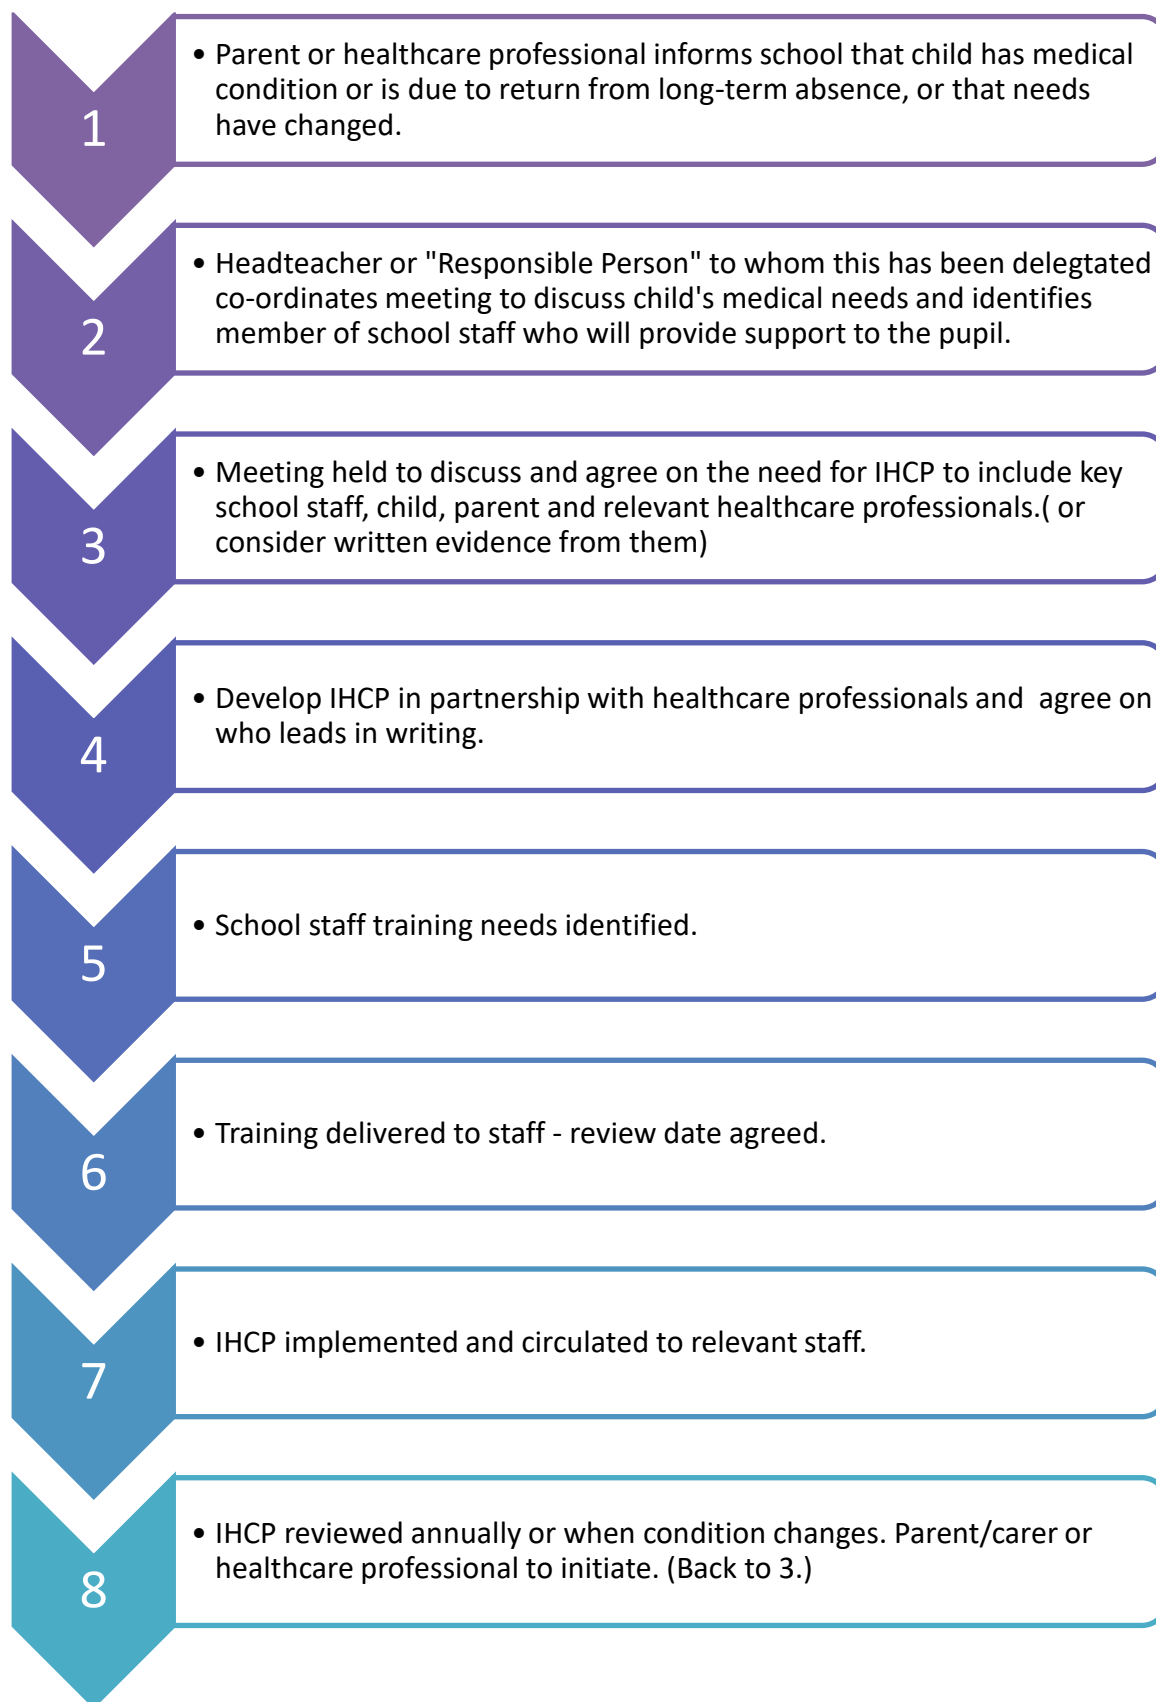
1

• Parent or healthcare professional informs school that child has medical condition or is due to return from long-term absence, or that needs have changed.

2

• Headteacher or "Responsible Person" to whom this has been delegtated co-ordinates meeting to discuss child's medical needs and identifies member of school staff who will provide support to the pupil.

3

• Meeting held to discuss and agree on the need for IHCP to include key school staff, child, parent and relevant healthcare professionals.( or consider written evidence from them)

4

• Develop IHCP in partnership with healthcare professionals and agree on who leads in writing.

5

• School staff training needs identified.

6

• Training delivered to staff - review date agreed.

7

• IHCP implemented and circulated to relevant staff.

8

• IHCP reviewed annually or when condition changes. Parent/carer or healthcare professional to initiate. (Back to 3.)